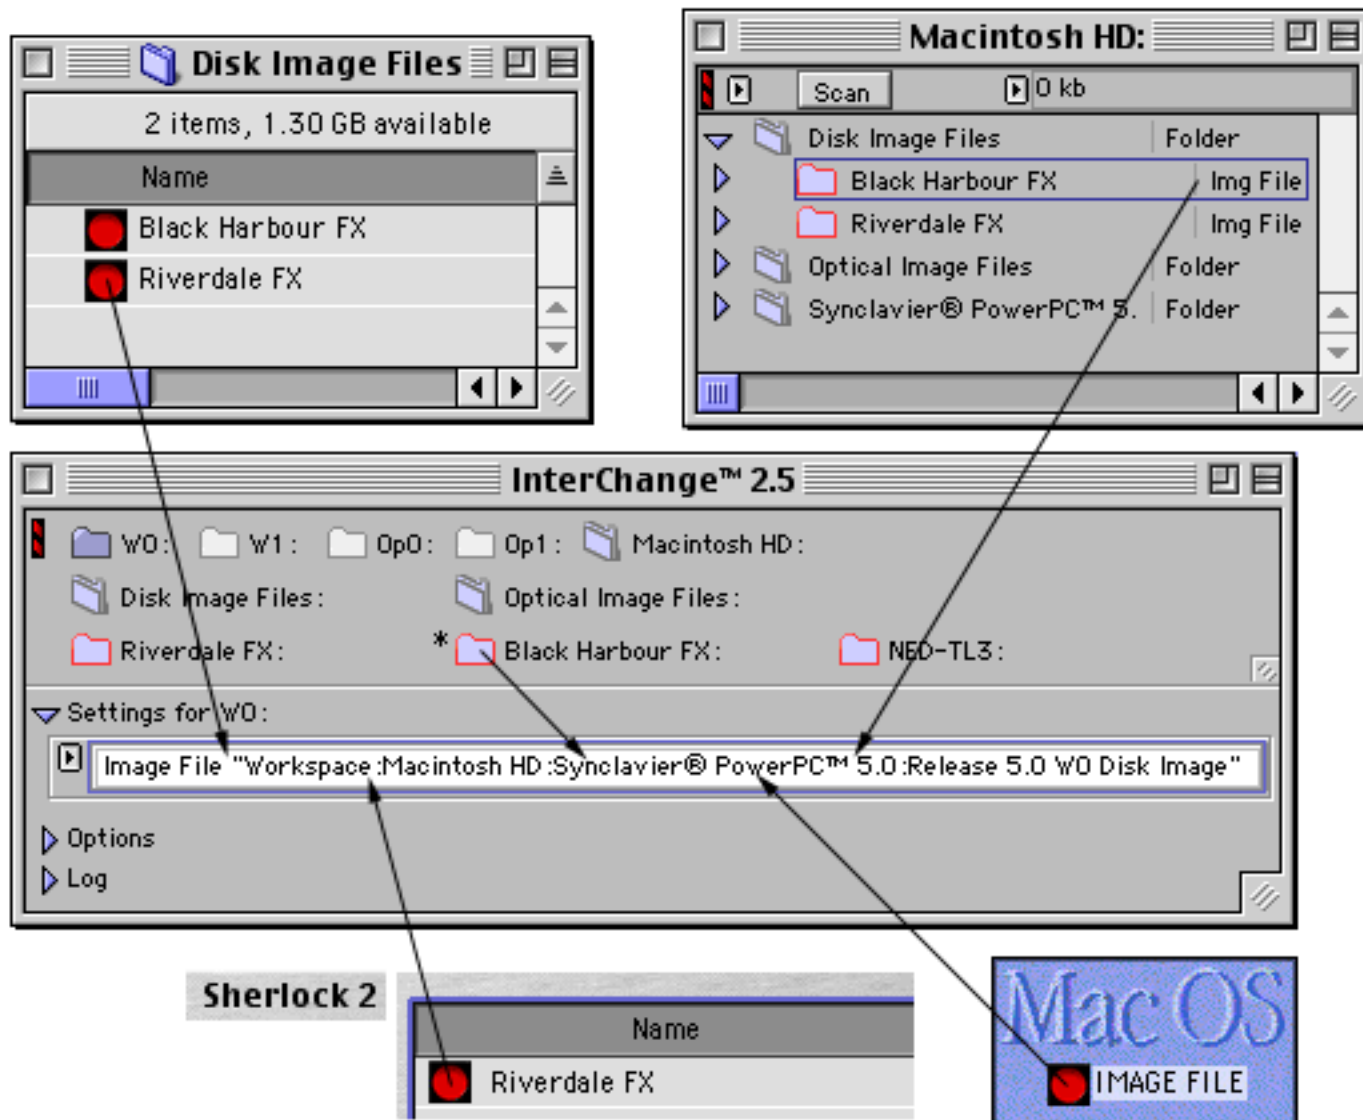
Disk Image Files

2 items, 1.30 GB available

Name

Black Harbour FX

Riverdale FX

Macintosh HD:

Scan

0 kb

| | | |
|---|---|---|
| Disk Image Files | Folder |
| Black Harbour FX | Img File |
| Riverdale FX | Img File |
| Optical Image Files | Folder |
| Synclavier® PowerPC™ 5. | Folder |

InterChange™ 2.5

W0: W1: Op0: Op1: Macintosh HD:

Disk Image Files: Optical Image Files:

Riverdale FX: * Black Harbour FX: NED-TL3:

Settings for W0:

Image File "Workspace:Macintosh HD:Synclavier® PowerPC™ 5.0:Release 5.0 W0 Disk Image"

Options

Log

Sherlock 2

Name

Riverdale FX

Mac OS

IMAGE FILE